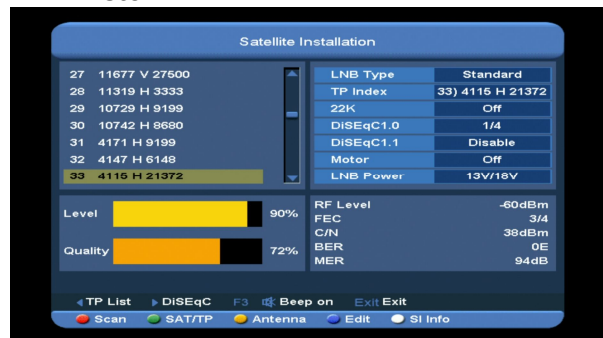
Satellite Installation

27 11677 V 27500
28 11319 H 3333
29 10729 H 9199
30 10742 H 8680
31 4171 H 9199
32 4147 H 6148
33 4115 H 21372

| LNB Type | Standard |
|---|---|
| TP Index | 33) 4115 H 21372 |
| 22K | Off |
| DiSEqC1.0 | 1/4 |
| DiSEqC1.1 | Disable |
| Motor | Off |
| LNB Power | 13V/18V |

Level 90%
Quality 72%

RF Level -60dBm
FEC 3/4
C/N 38dBm
BER 0E
MER 94dB

TP List DiSEqC F3 Beep on Exit Exit
Scan SAT/TP Antenna Edit SI Info